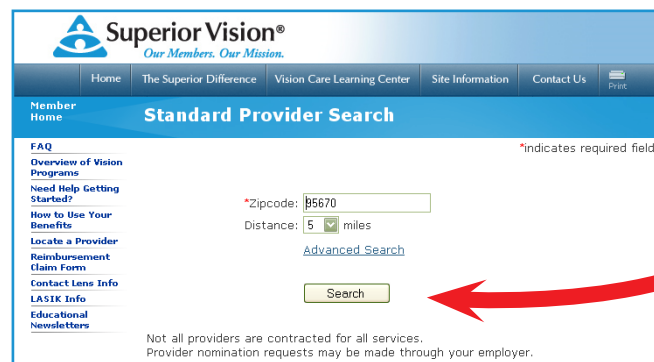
Superior Vision®
Our Members. Our Mission.

Home | The Superior Difference | Vision Care Learning Center | Site Information | Contact Us | Print

Member Home

Standard Provider Search

FAQ
Overview of Vision Programs
Need Help Getting Started?
How to Use Your Benefits
Locate a Provider
Reimbursement Claim Form
Contact Lens Info
LASIK Info
Educational Newsletters

*indicates required field

*Zipcode: 95670
Distance: 5 miles
Advanced Search

Search

Not all providers are contracted for all services.
Provider nomination requests may be made through your employer.